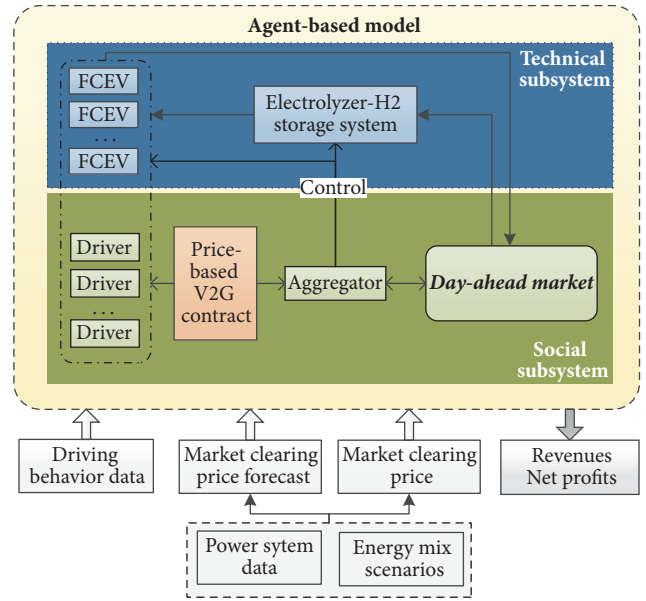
Agent-based model

Technical subsystem

FCEV
FCEV
...
FCEV

Electrolyzer-H2 storage system

Control

Driver
Driver
...
Driver

Price-based V2G contract

Aggregator

Day-ahead market

Social subsystem

Driving behavior data

Market clearing price forecast

Market clearing price

Revenues Net profits

Power sytem data

Energy mix scenarios